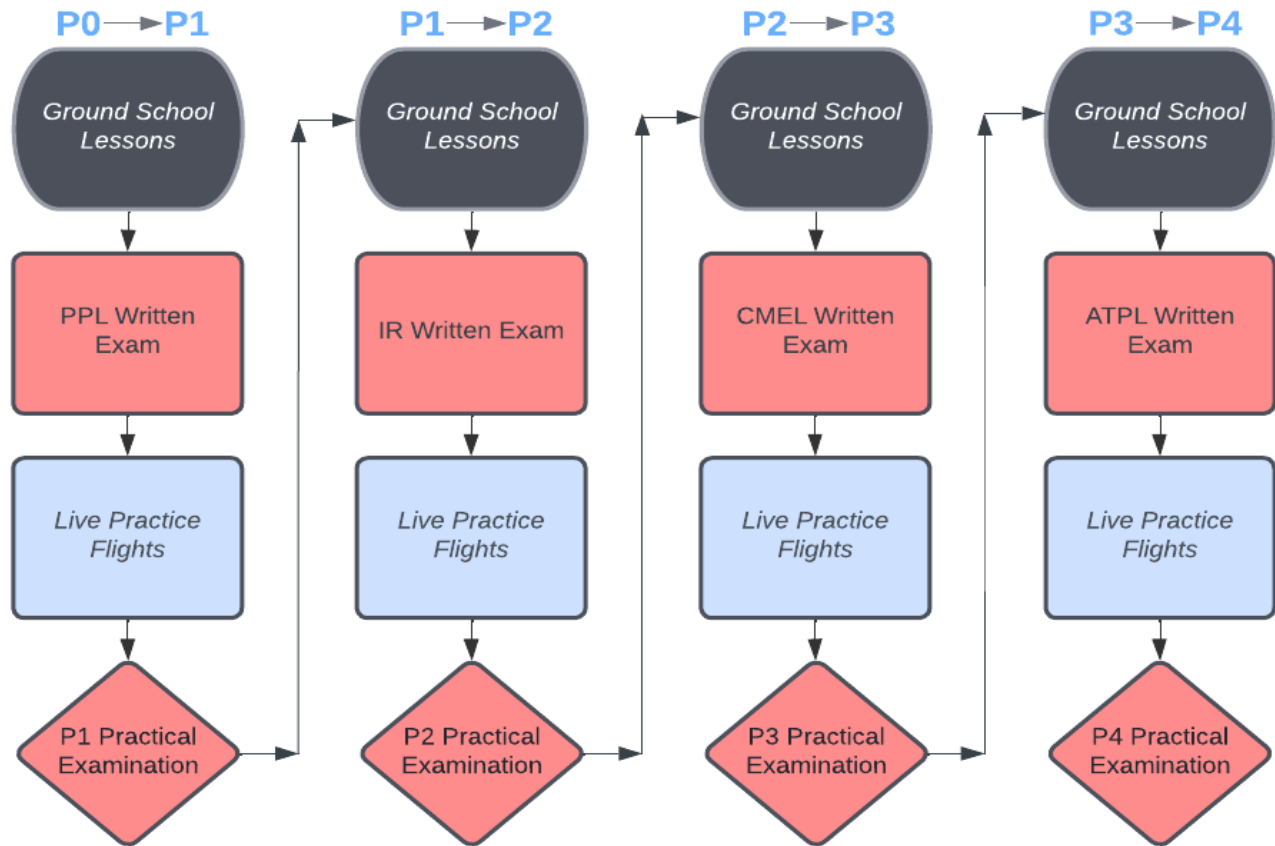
P0 → P1

Ground School Lessons

PPL Written Exam

Live Practice Flights

P1 Practical Examination

P1 → P2

Ground School Lessons

IR Written Exam

Live Practice Flights

P2 Practical Examination

P2 → P3

Ground School Lessons

CMEL Written Exam

Live Practice Flights

P3 Practical Examination

P3 → P4

Ground School Lessons

ATPL Written Exam

Live Practice Flights

P4 Practical Examination